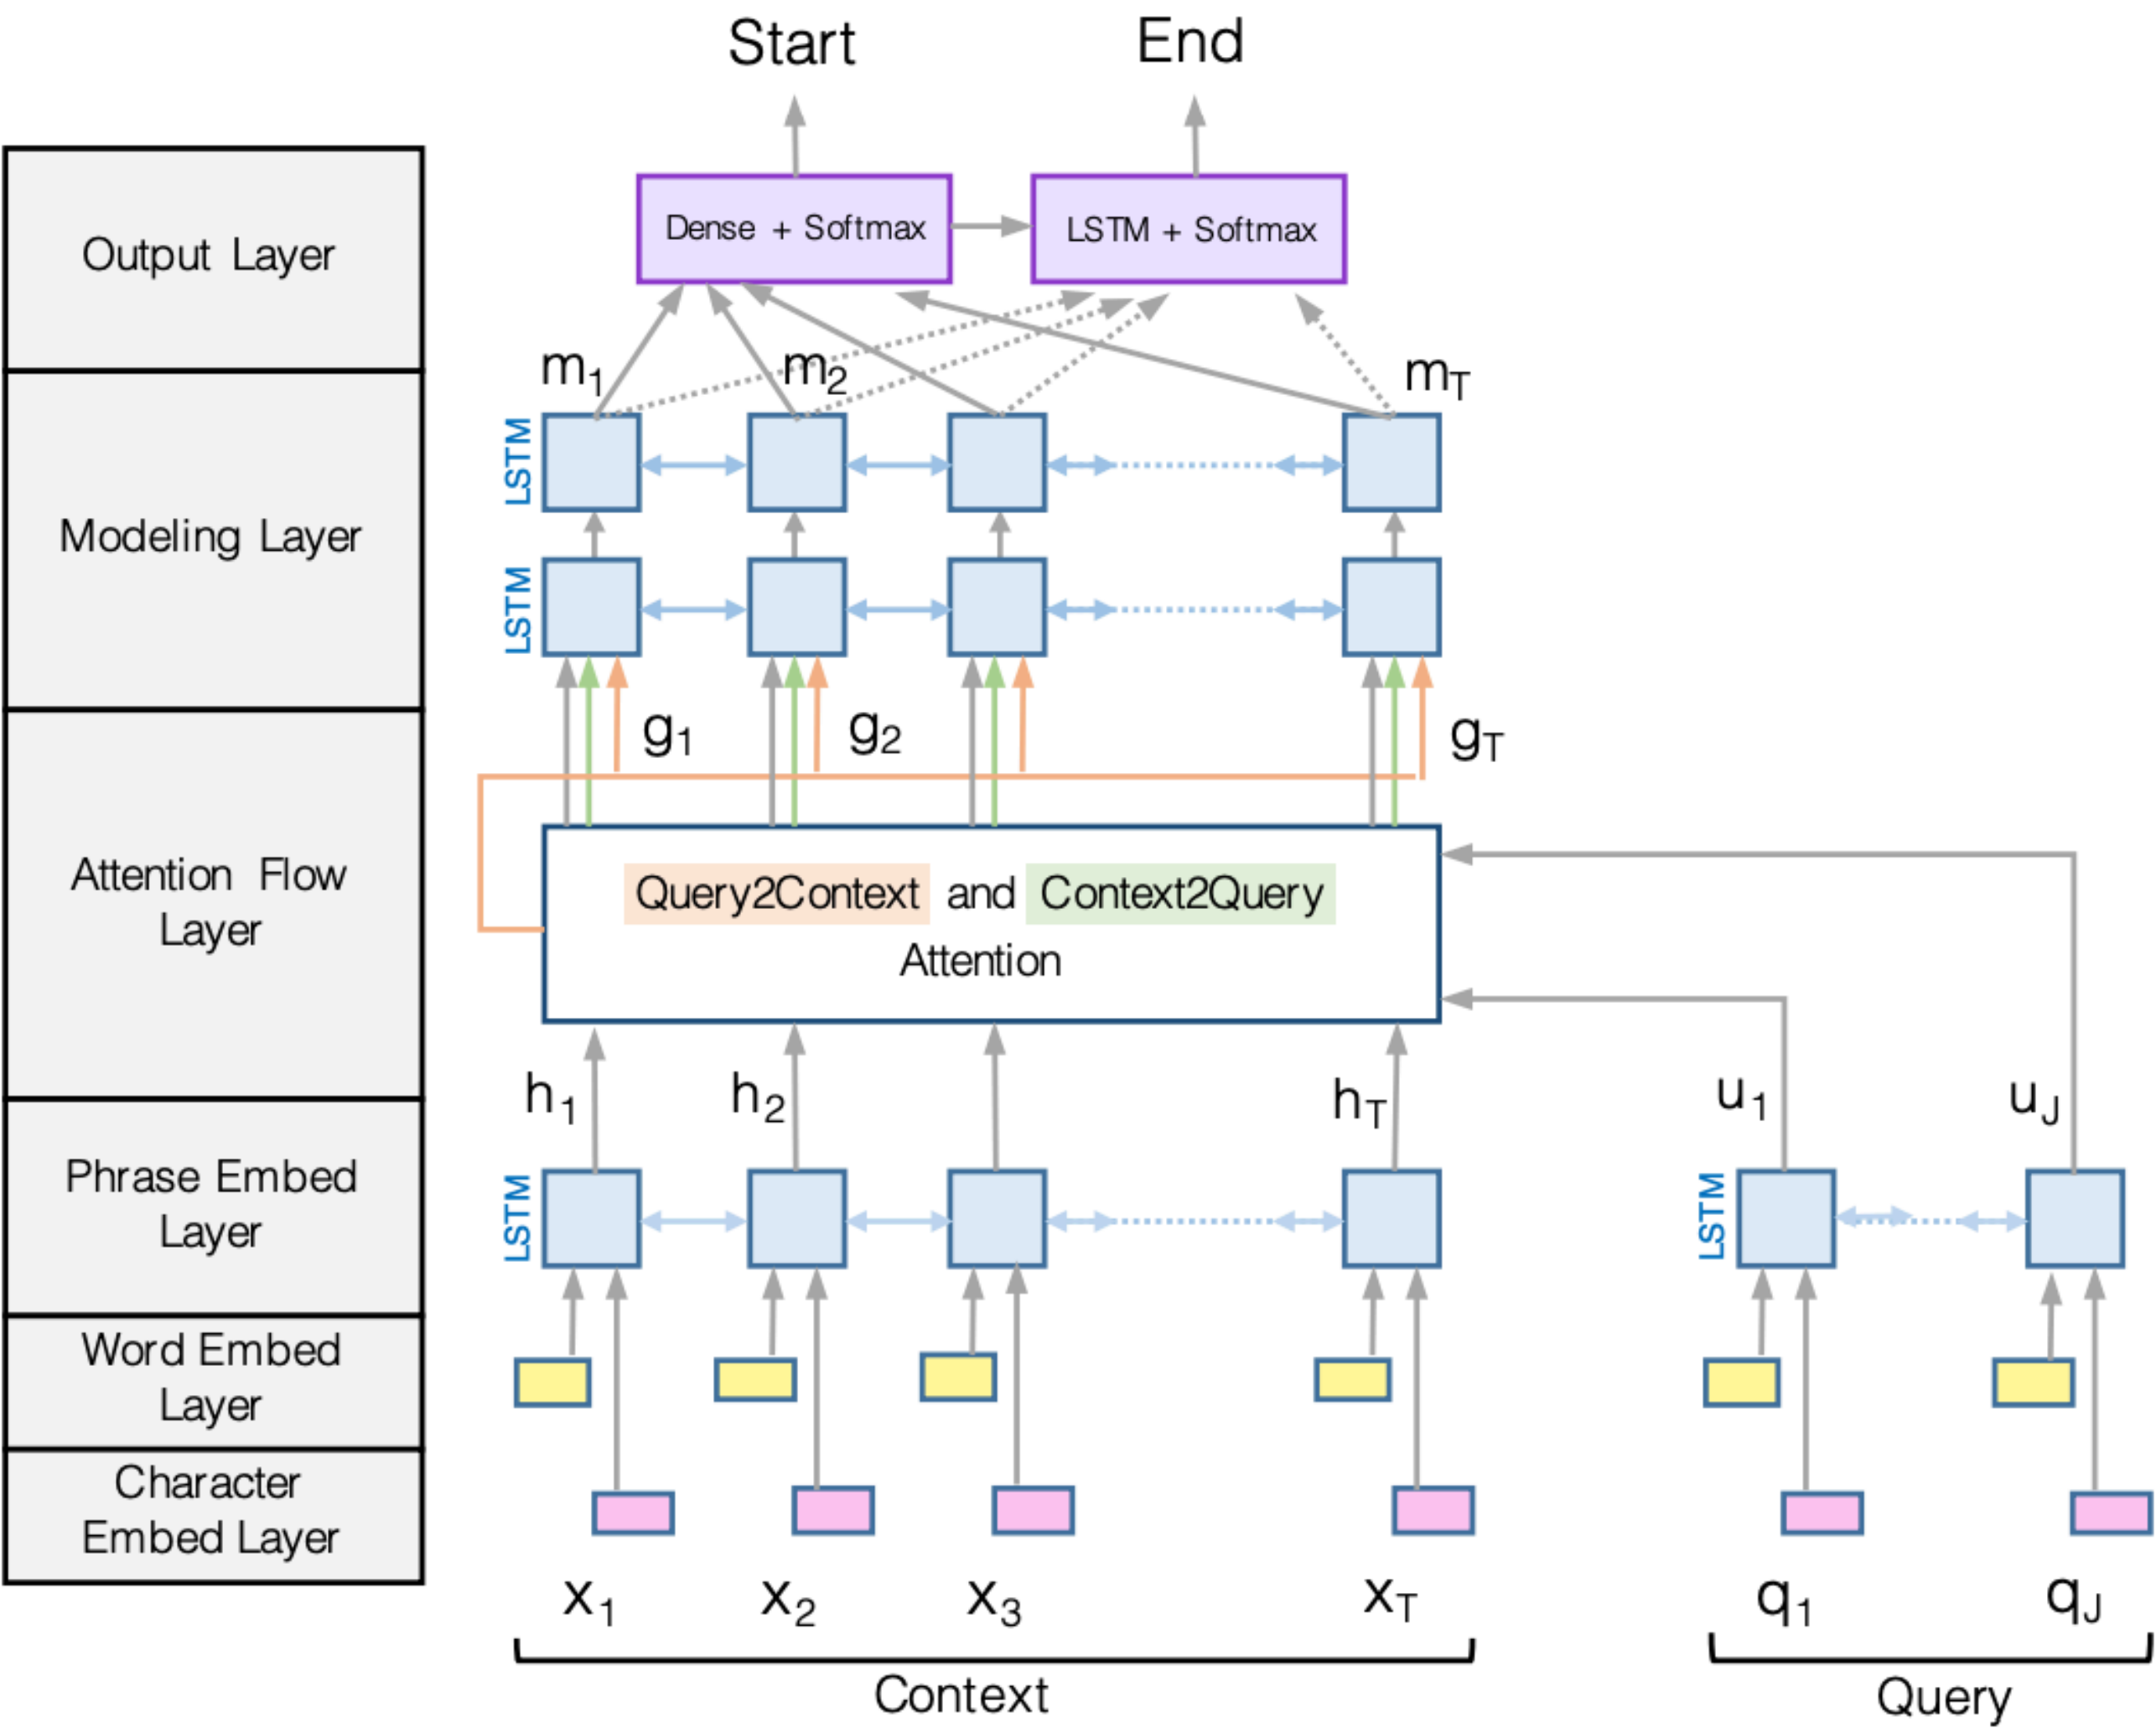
Start

End

Output Layer

Dense + Softmax

LSTM + Softmax

$m_1$ $m_2$ $m_T$

Modeling Layer

LSTM

LSTM

$g_1$ $g_2$ $g_T$

Attention Flow Layer

Query2Context and Context2Query Attention

$h_1$ $h_2$ $h_T$

$u_1$ $u_J$

Phrase Embed Layer

LSTM

LSTM

Word Embed Layer

Character Embed Layer

$x_1$ $x_2$ $x_3$ $x_T$

$q_1$ $q_J$

Context

Query